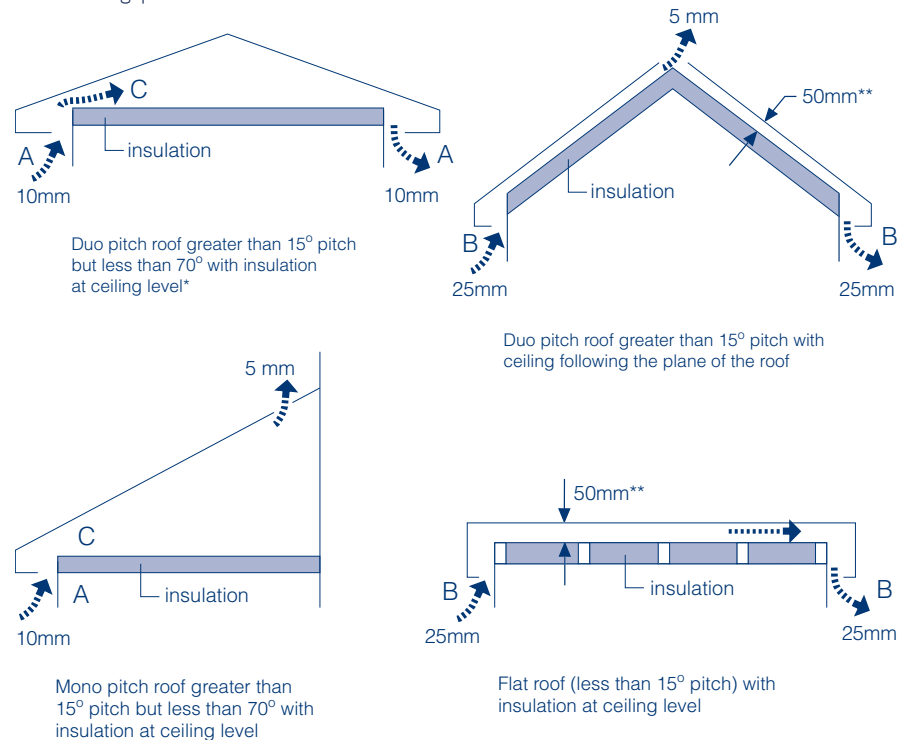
C
insulation
A
A
10mm
10mm

Duo pitch roof greater than 15$^o$ pitch but less than 70$^o$ with insulation at ceiling level*

5 mm
50mm**
insulation
B
B
25mm
25mm

Duo pitch roof greater than 15$^o$ pitch with ceiling following the plane of the roof

5 mm
C
insulation
A
10mm

Mono pitch roof greater than 15$^o$ pitch but less than 70$^o$ with insulation at ceiling level

50mm**
insulation
B
B
25mm
25mm

Flat roof (less than 15$^o$ pitch) with insulation at ceiling level